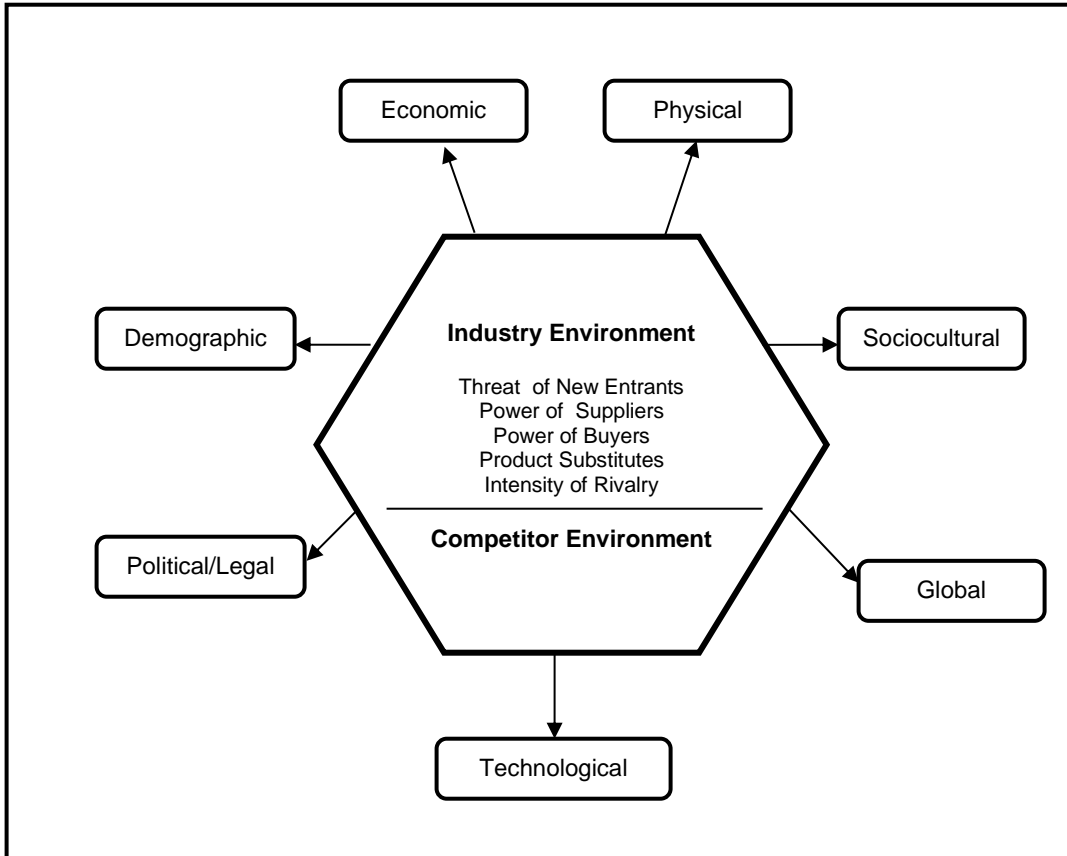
Economic

Physical

Demographic

Industry Environment

Threat of New Entrants
Power of Suppliers
Power of Buyers
Product Substitutes
Intensity of Rivalry

Sociocultural

Competitor Environment

Political/Legal

Global

Technological